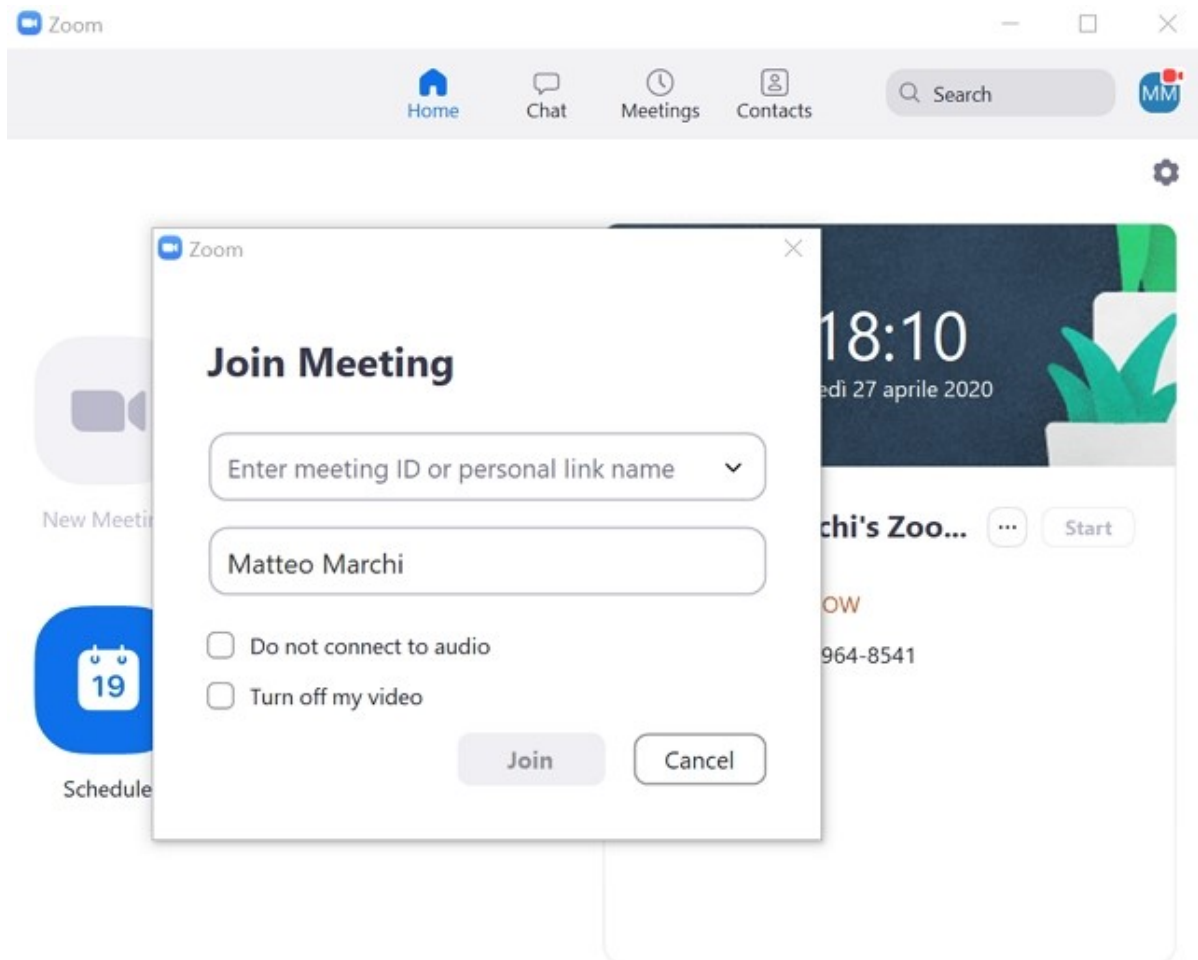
Zoom

Home Chat Meetings Contacts Search MM

Zoom

Join Meeting

Enter meeting ID or personal link name

Matteo Marchi

Do not connect to audio

Turn off my video

Join Cancel

New Meeti

19

Schedule

18:10

edì 27 aprile 2020

chi's Zoo... ··· Start

OW

964-8541